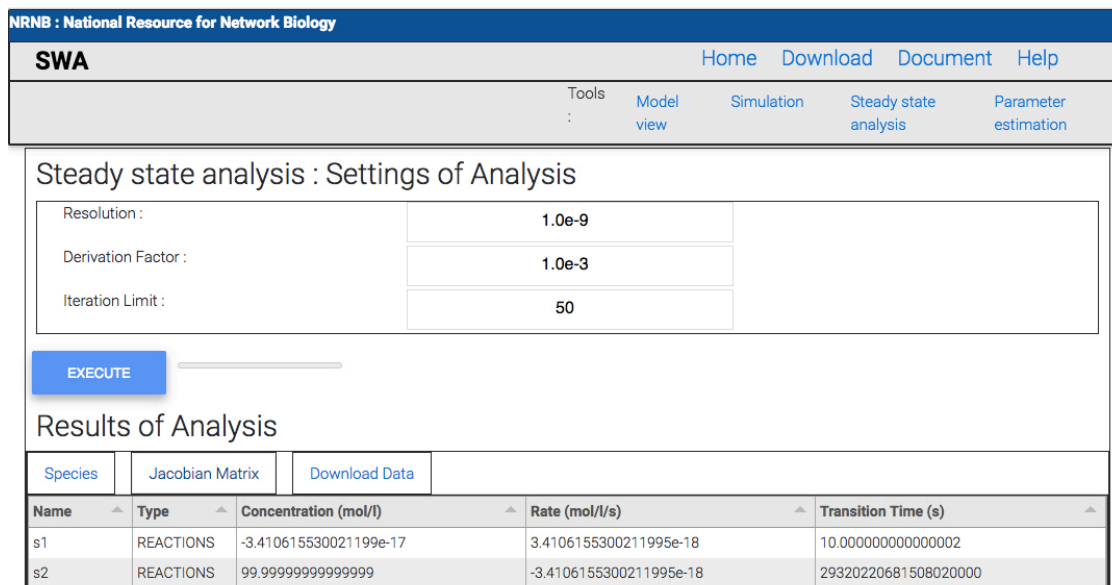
NRNB : National Resource for Network Biology

SWA

Home Download Document Help

Tools : Model view Simulation Steady state analysis Parameter estimation

Steady state analysis : Settings of Analysis

| Resolution : | 1.0e-9 |
|---|---|
| Derivation Factor : | 1.0e-3 |
| Iteration Limit : | 50 |

EXECUTE

Results of Analysis

Species Jacobian Matrix Download Data

| Name | Type | Concentration (mol/l) | Rate (mol/l/s) | Transition Time (s) |
|---|---|---|---|---|
| s1 | REACTIONS | -3.410615530021199e-17 | 3.4106155300211995e-18 | 10.000000000000002 |
| s2 | REACTIONS | 99.99999999999999 | -3.4106155300211995e-18 | 29320220681508020000 |